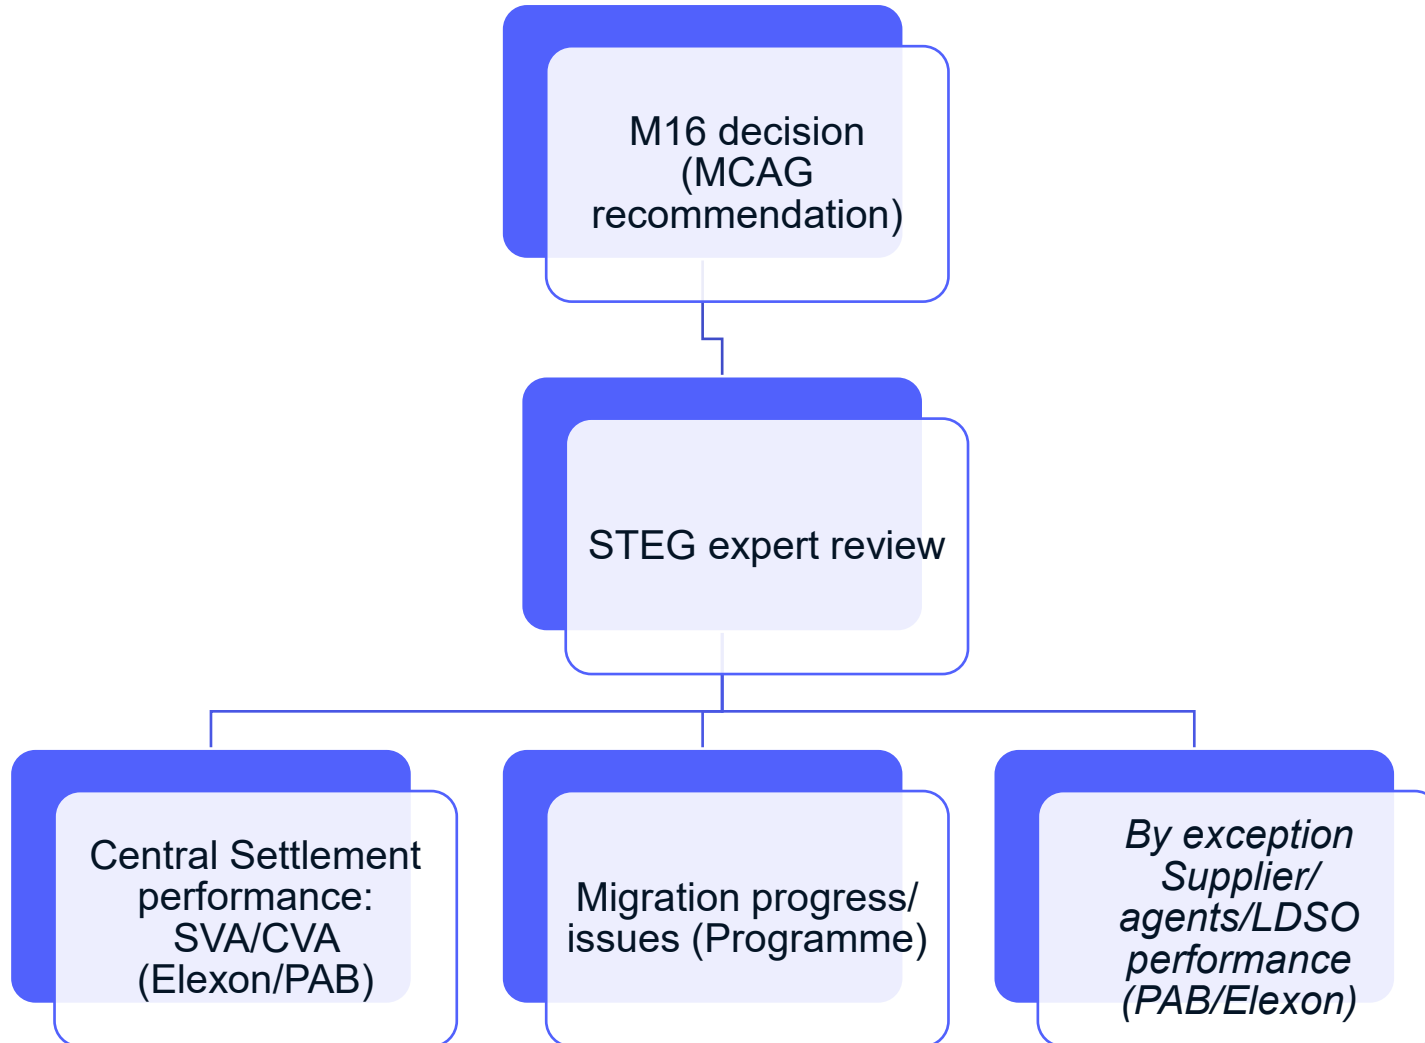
M16 decision (MCAG recommendation)

STEG expert review

Central Settlement performance: SVA/CVA (Elexon/PAB)

Migration progress/ issues (Programme)

By exception Supplier/ agents/LDSO performance (PAB/Elexon)